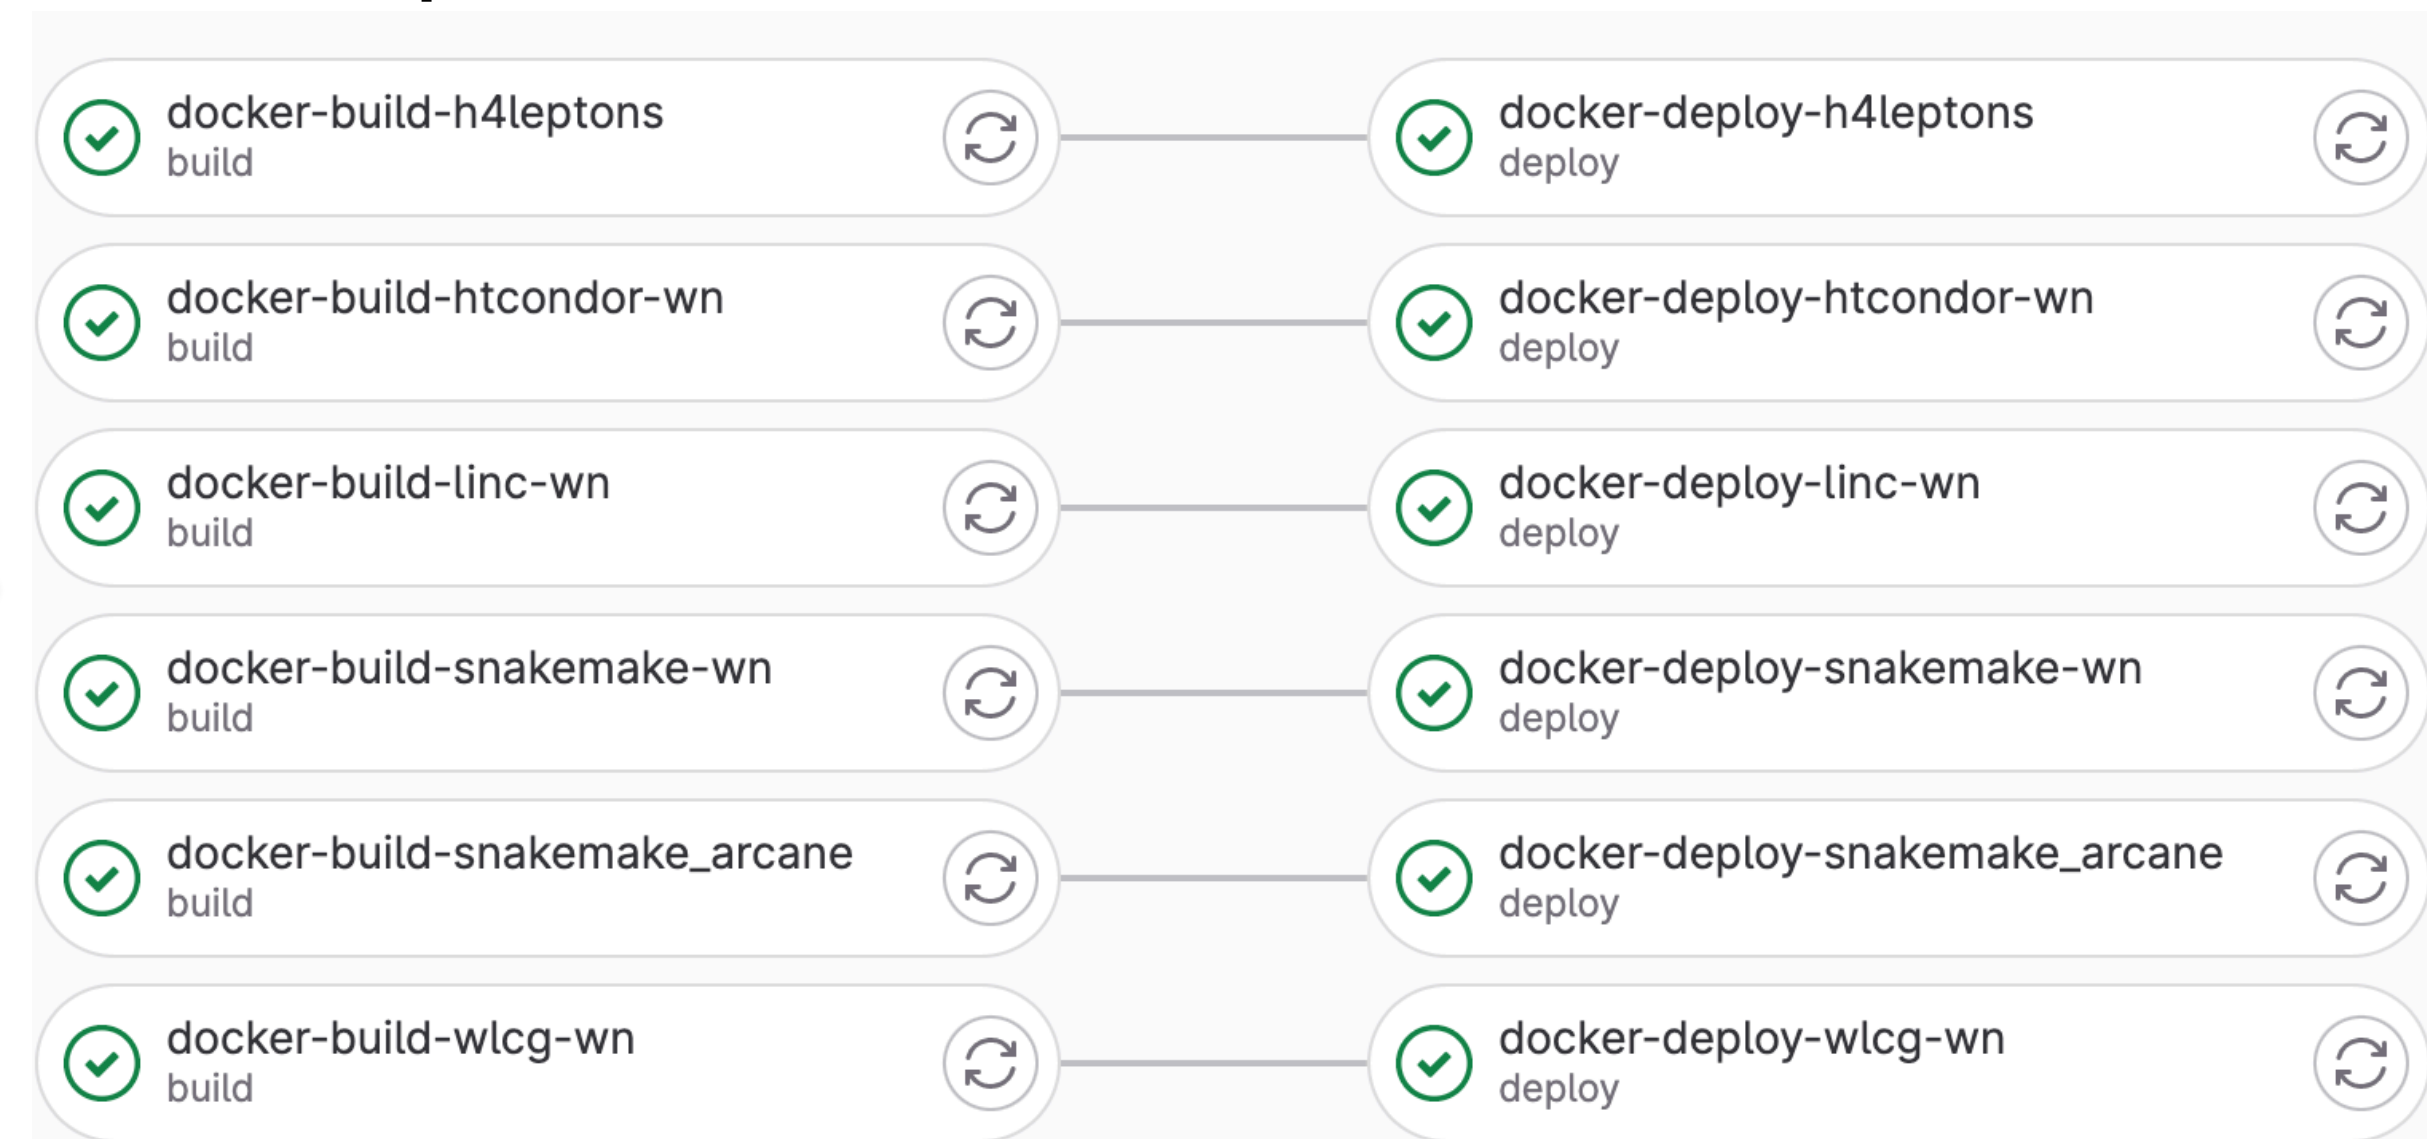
docker-build-h4leptons
build

docker-build-htcondor-wn
build

docker-build-linc-wn
build

docker-build-snakemake-wn
build

docker-build-snakemake_arcane
build

docker-build-wlcg-wn
build

docker-deploy-h4leptons
deploy

docker-deploy-htcondor-wn
deploy

docker-deploy-linc-wn
deploy

docker-deploy-snakemake-wn
deploy

docker-deploy-snakemake_arcane
deploy

docker-deploy-wlcg-wn
deploy